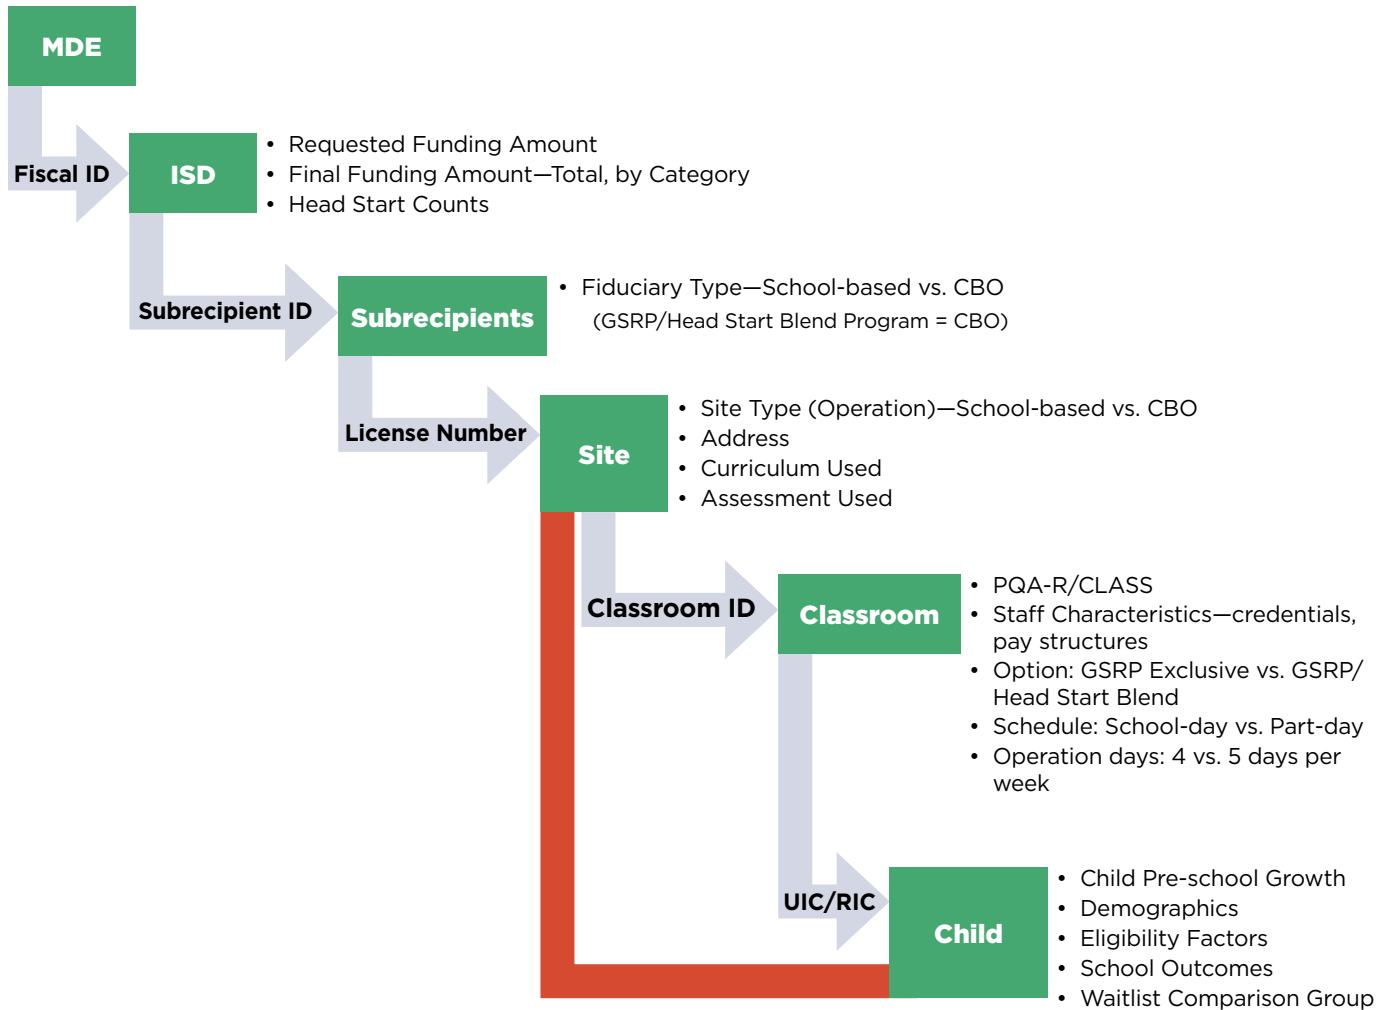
MDE

Fiscal ID

ISD

• Requested Funding Amount
• Final Funding Amount—Total, by Category
• Head Start Counts

Subrecipient ID

Subrecipients

• Fiduciary Type—School-based vs. CBO (GSRP/Head Start Blend Program = CBO)

License Number

Site

• Site Type (Operation)—School-based vs. CBO
• Address
• Curriculum Used
• Assessment Used

Classroom ID

Classroom

• PQA-R/CLASS
• Staff Characteristics—credentials, pay structures
• Option: GSRP Exclusive vs. GSRP/ Head Start Blend
• Schedule: School-day vs. Part-day
• Operation days: 4 vs. 5 days per week

UIC/RIC

Child

• Child Pre-school Growth
• Demographics
• Eligibility Factors
• School Outcomes
• Waitlist Comparison Group